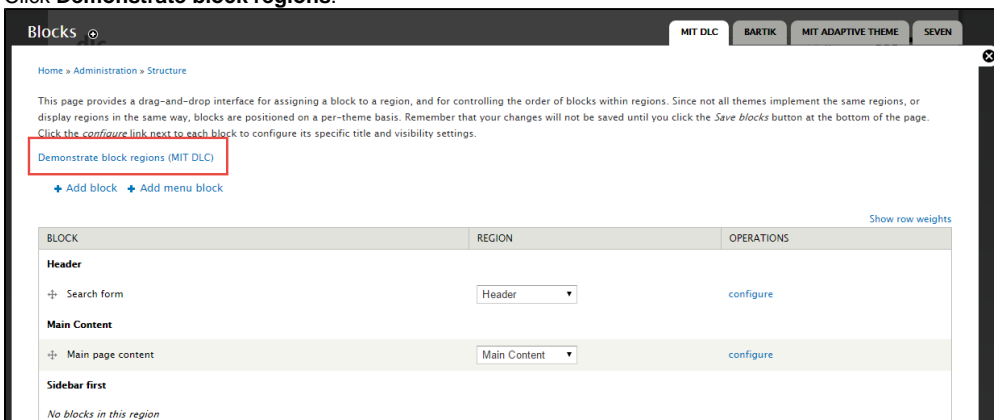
Click **Demonstrate block regions**.

Blocks

MIT DLC | BARTIK | MIT ADAPTIVE THEME | SEVEN

Home » Administration » Structure

This page provides a drag-and-drop interface for assigning a block to a region, and for controlling the order of blocks within regions. Since not all themes implement the same regions, or display regions in the same way, blocks are positioned on a per-theme basis. Remember that your changes will not be saved until you click the *Save blocks* button at the bottom of the page. Click the *configure* link next to each block to configure its specific title and visibility settings.

Demonstrate block regions (MIT DLC)

+ Add block + Add menu block

Show row weights

| BLOCK | REGION | OPERATIONS |
|---|---|---|
| **Header** | | |
| Search form | Header | configure |
| **Main Content** | | |
| Main page content | Main Content | configure |
| **Sidebar first** | | |
| *No blocks in this region* | | |